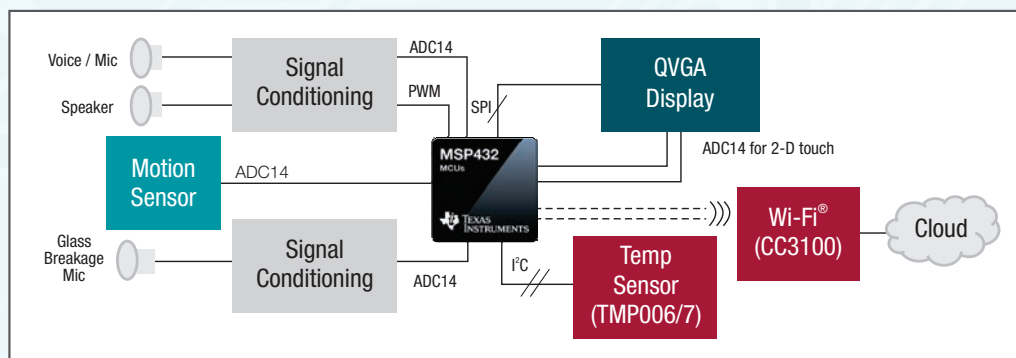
Voice / Mic

Speaker

Signal Conditioning

ADC14

PWM

SPI

QVGA Display

Motion Sensor

ADC14

MSP432 MCUs

TEXAS INSTRUMENTS

ADC14 for 2-D touch

Wi-Fi®
(CC3100)

Cloud

Glass Breakage Mic

Signal Conditioning

ADC14

I$^2$C

Temp Sensor (TMP006/7)